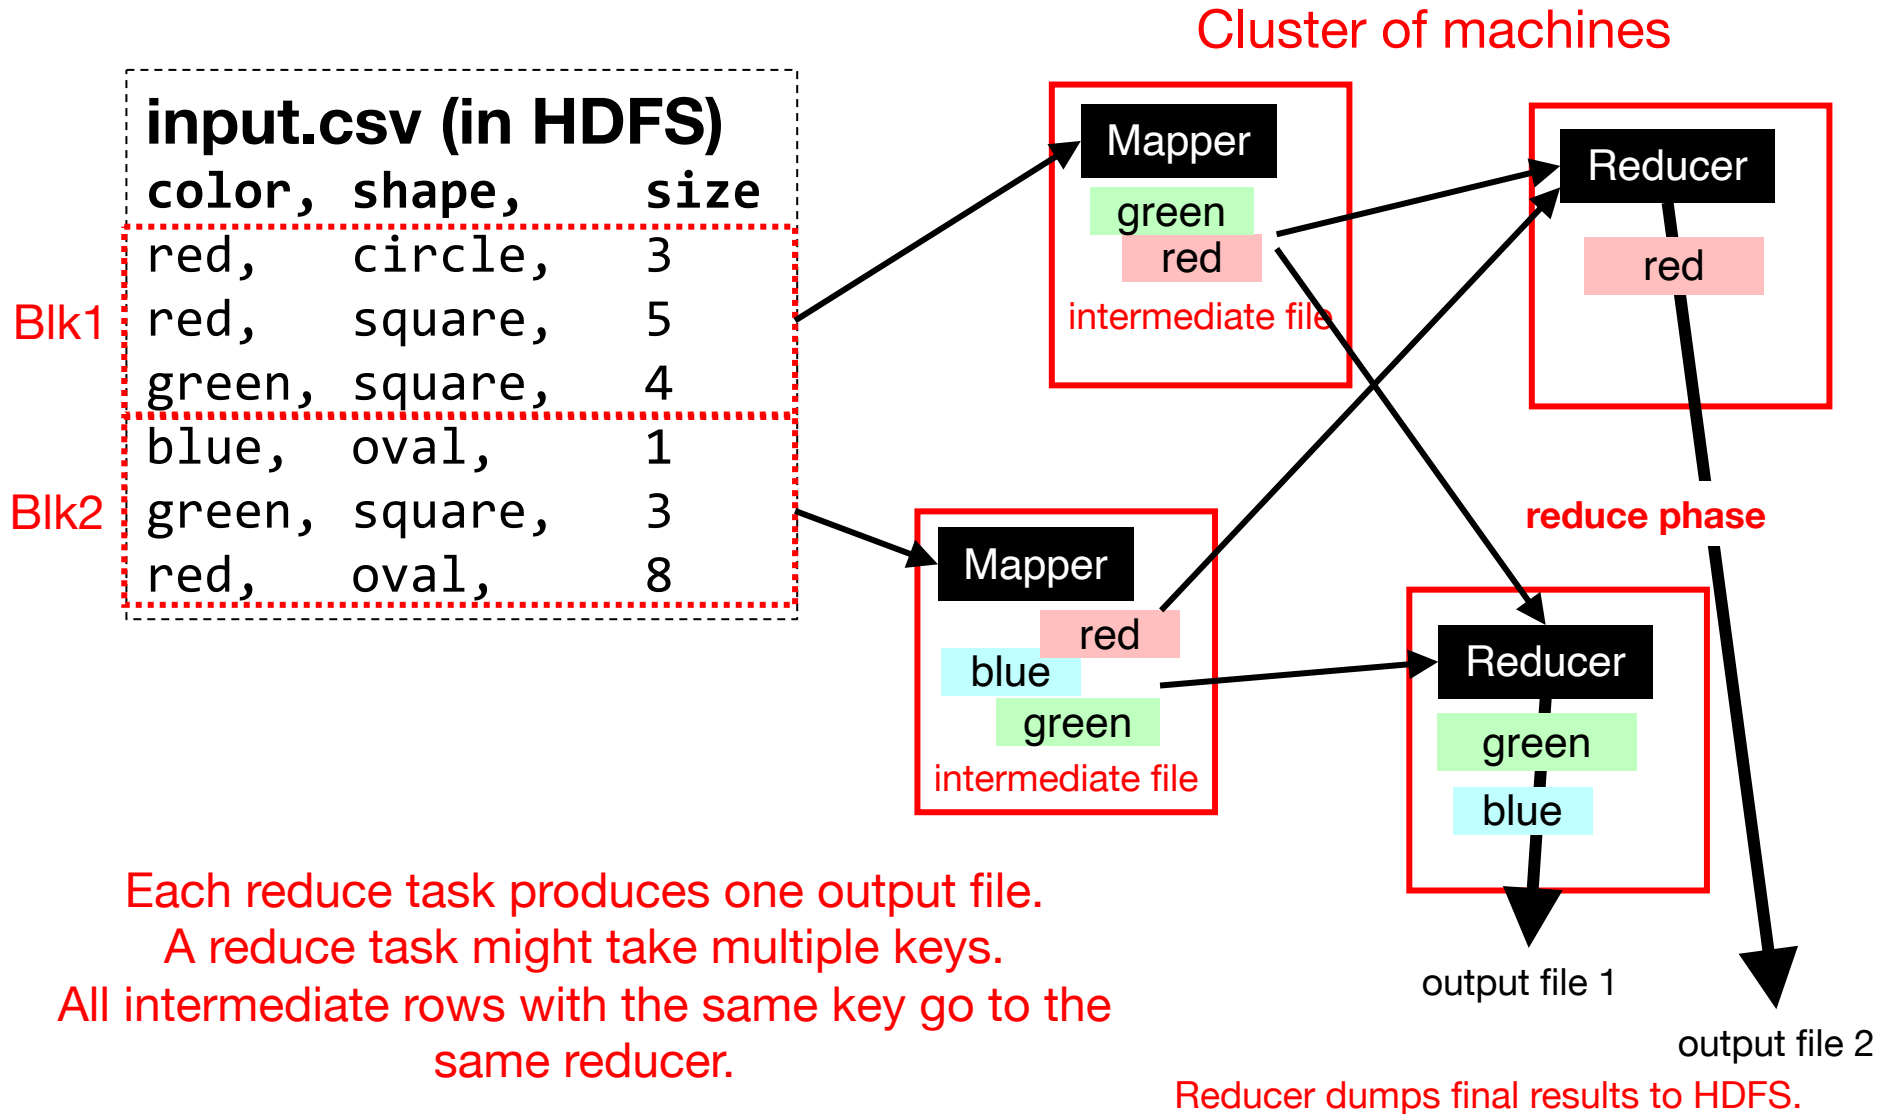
Cluster of machines

input.csv (in HDFS)

| color, | shape, | size |
|---|---|---|
| red, | circle, | 3 |
| red, | square, | 5 |
| green, | square, | 4 |
| blue, | oval, | 1 |
| green, | square, | 3 |
| red, | oval, | 8 |

Blk1

Blk2

Mapper
green
red
intermediate file

Mapper
red
blue
green
intermediate file

Reducer
red

reduce phase

Reducer
green
blue

output file 1

output file 2

Each reduce task produces one output file.
A reduce task might take multiple keys.
All intermediate rows with the same key go to the same reducer.

Reducer dumps final results to HDFS.